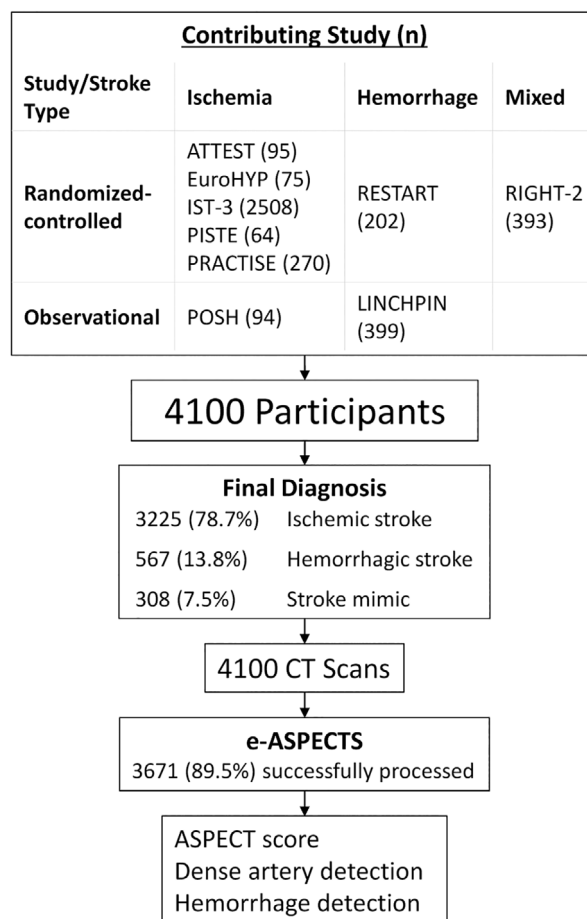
**Contributing Study (n)**

| Study/Stroke Type | Ischemia | Hemorrhage | Mixed |
|---|---|---|---|
| Randomized-controlled | ATTEST (95) EuroHYP (75) IST-3 (2508) PISTE (64) PRACTISE (270) | RESTART (202) | RIGHT-2 (393) |
| Observational | POSH (94) | LINCHPIN (399) | |

4100 Participants

**Final Diagnosis**
3225 (78.7%) Ischemic stroke
567 (13.8%) Hemorrhagic stroke
308 (7.5%) Stroke mimic

4100 CT Scans

**e-ASPECTS**
3671 (89.5%) successfully processed

ASPECT score
Dense artery detection
Hemorrhage detection